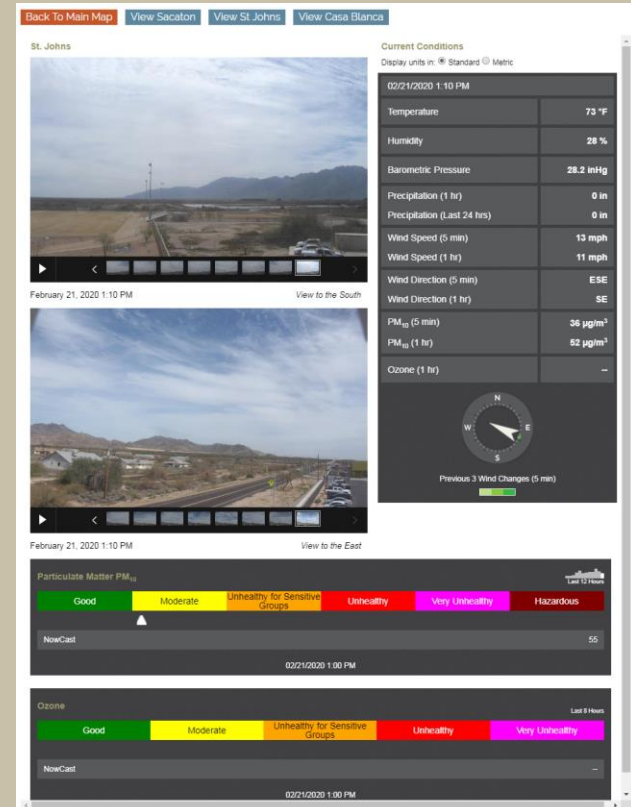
Back To Main Map View Sacaton View St Johns View Casa Blanca

St. Johns

February 21, 2020 1:10 PM View to the South

February 21, 2020 1:10 PM View to the East

Current Conditions

Display units in: Standard Metric

02/21/2020 1:10 PM

| | |
|---|---|
| Temperature | 73 °F |
| Humidity | 28 % |
| Barometric Pressure | 28.2 inHg |
| Precipitation (1 hr) | 0 in |
| Precipitation (Last 24 hrs) | 0 in |
| Wind Speed (5 min) | 13 mph |
| Wind Speed (1 hr) | 11 mph |
| Wind Direction (5 min) | ESE |
| Wind Direction (1 hr) | SE |
| $PM_{10}$ (5 min) | 36 µg/m$^3$ |
| $PM_{10}$ (1 hr) | 52 µg/m$^3$ |
| Ozone (1 hr) | – |

N
W E
S

Previous 3 Wind Changes (5 min)

Particulate Matter $PM_{10}$

Last 12 Hours

| Good | Moderate | Unhealthy for Sensitive Groups | Unhealthy | Very Unhealthy | Hazardous |
|---|---|---|---|---|---|

NowCast 55

02/21/2020 1:00 PM

Ozone

Last 8 Hours

| Good | Moderate | Unhealthy for Sensitive Groups | Unhealthy | Very Unhealthy |
|---|---|---|---|---|

NowCast –

02/21/2020 1:00 PM